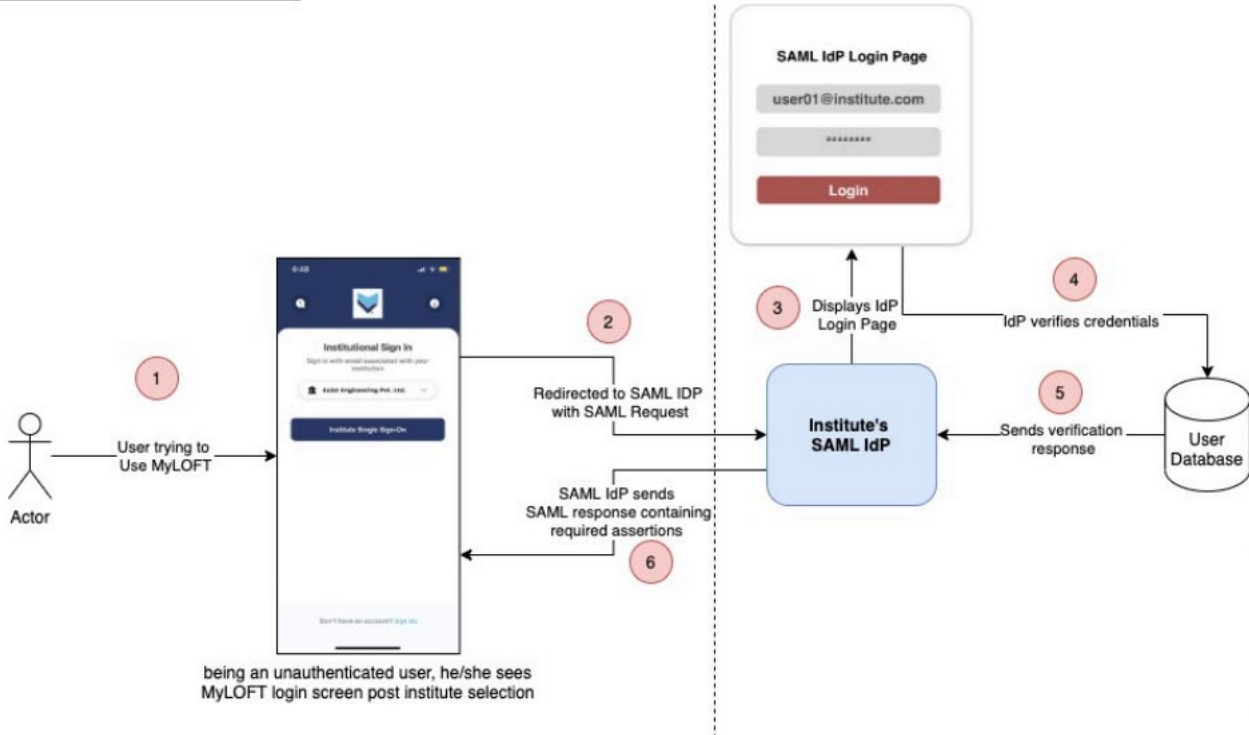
SAML IdP Login Page

user01@institute.com

********

Login

1

User trying to Use MyLOFT

Actor

6:49

Institutional Sign In

Sign in with email associated with your institution

Eclat Engineering Pvt. Ltd.

Institute Single Sign-On

Don't have an account? Sign Up

being an unauthenticated user, he/she sees MyLOFT login screen post institute selection

2

Redirected to SAML IDP with SAML Request

SAML IdP sends SAML response containing required assertions

6

3

Displays IdP Login Page

Institute's SAML IdP

4

IdP verifies credentials

5

Sends verification response

User Database